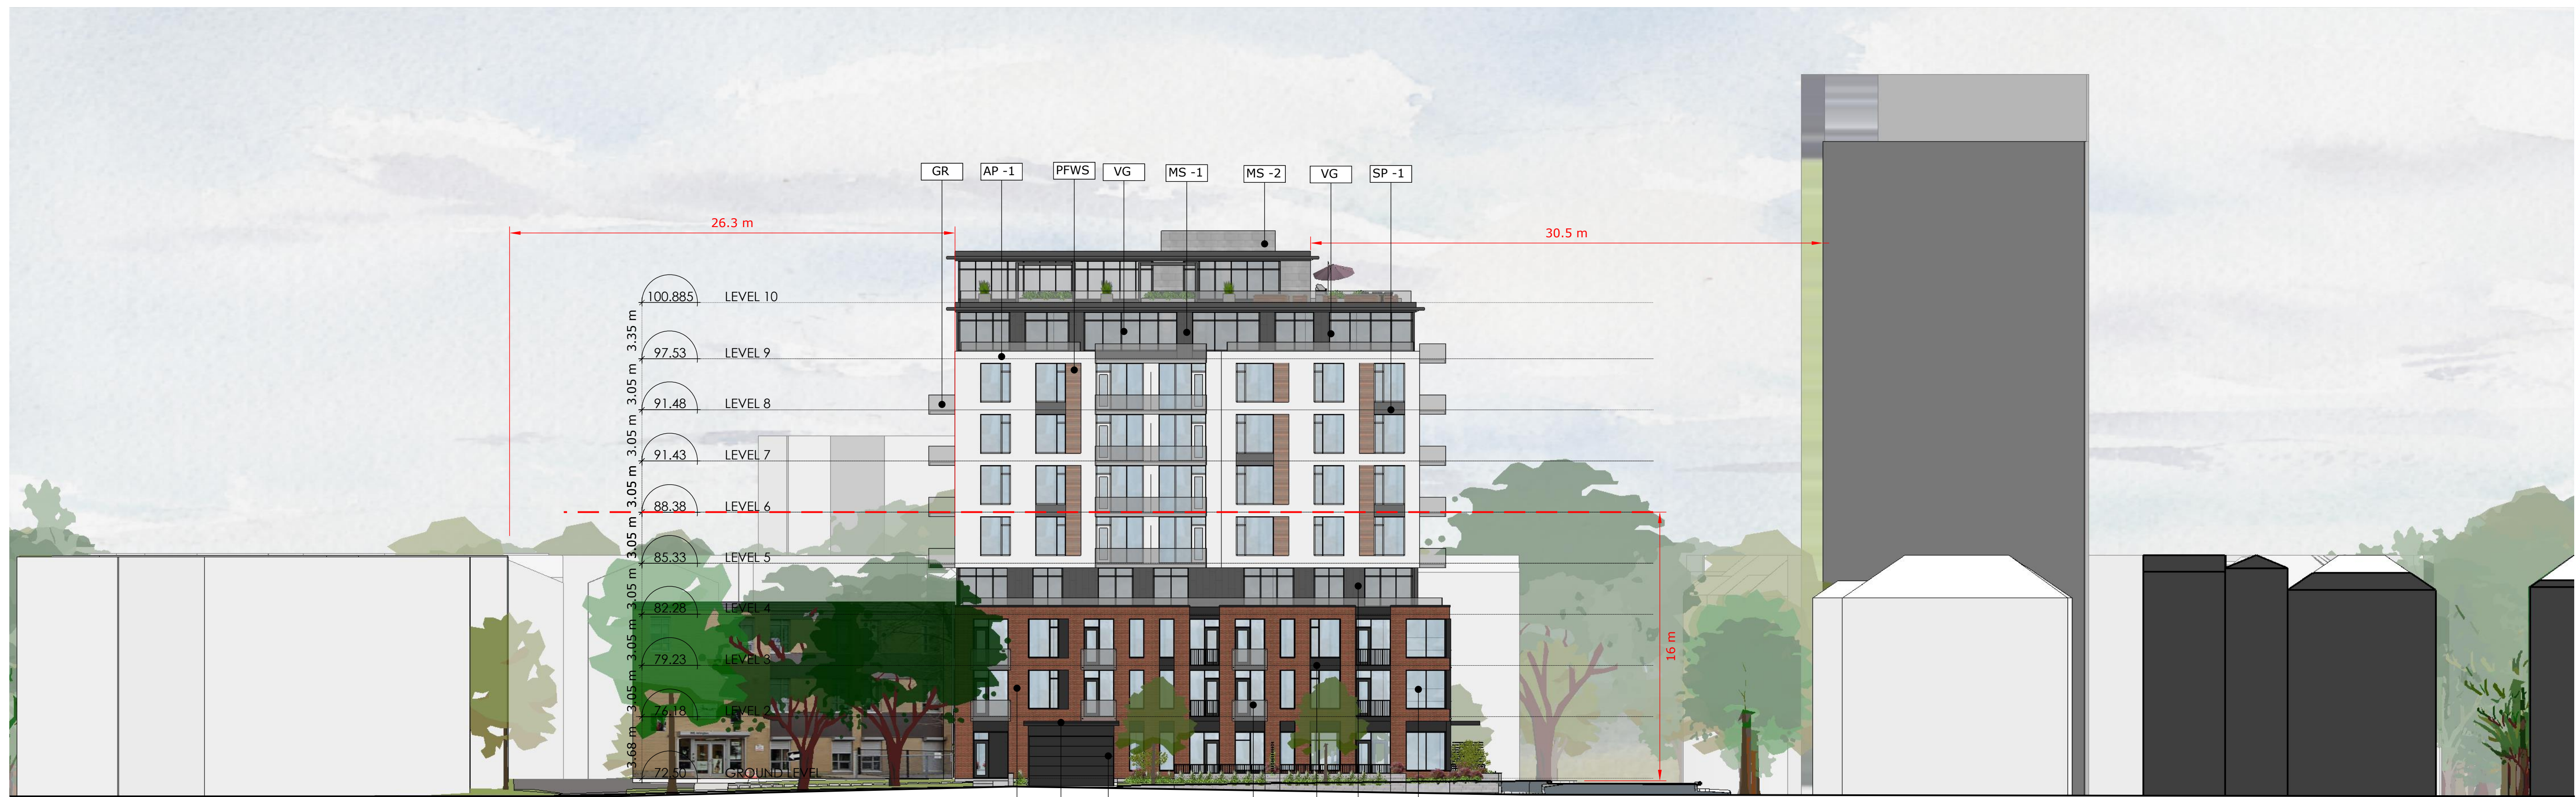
GR
AP -1
PFWS
VG
MS -1
MS -2
VG
SP -1

26.3 m
30.5 m

100.885 LEVEL 10
3.35 m
97.53 LEVEL 9
3.05 m
91.48 LEVEL 8
3.05 m
91.43 LEVEL 7
3.05 m
88.38 LEVEL 6
3.05 m
85.33 LEVEL 5
3.05 m
82.28 LEVEL 4
3.05 m
79.23 LEVEL 3
3.05 m
76.18 LEVEL 2
3.68 m
72.50 GROUND LEVEL

16 m